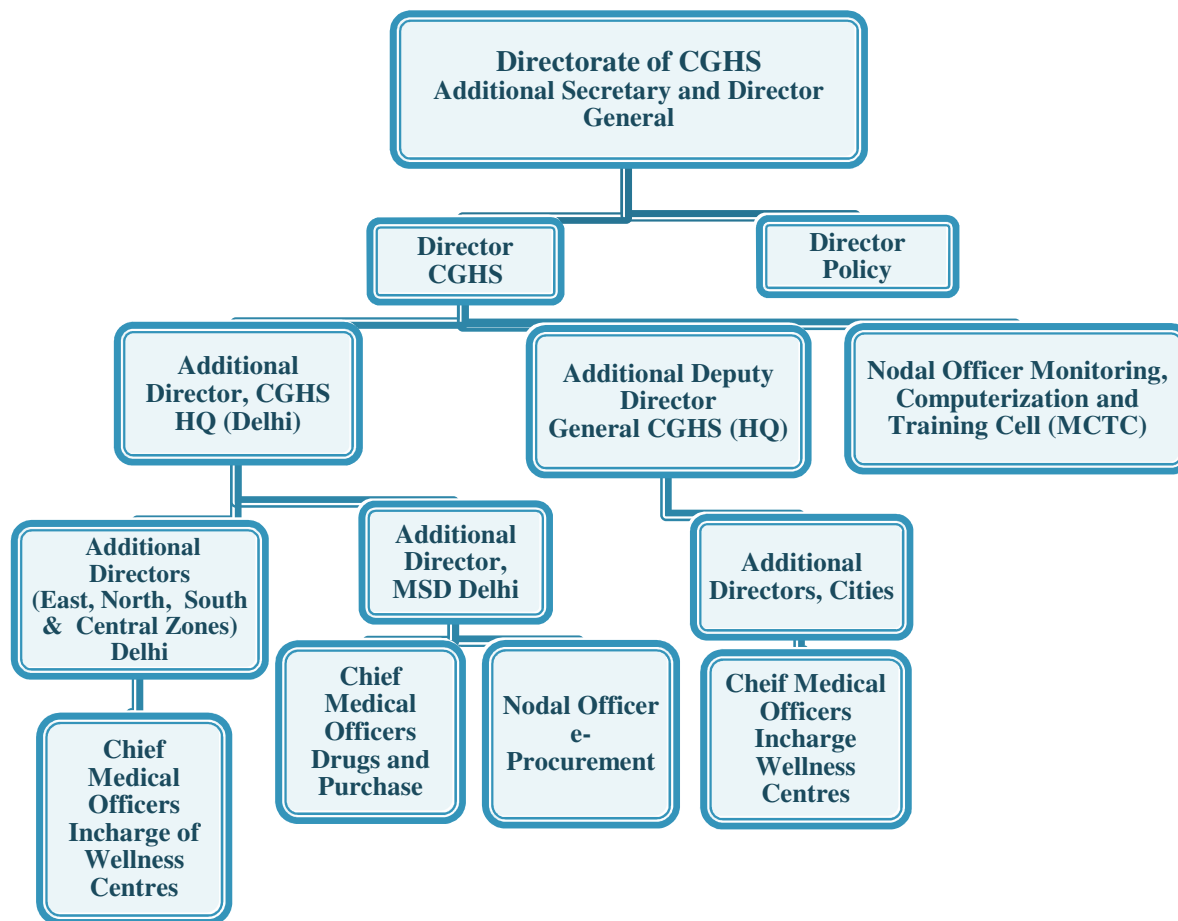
Directorate of CGHS
Additional Secretary and Director General

Director CGHS

Director Policy

Additional Director, CGHS HQ (Delhi)

Additional Deputy Director General CGHS (HQ)

Nodal Officer Monitoring, Computerization and Training Cell (MCTC)

Additional Directors (East, North, South & Central Zones) Delhi

Additional Director, MSD Delhi

Additional Directors, Cities

Chief Medical Officers Incharge of Wellness Centres

Chief Medical Officers Drugs and Purchase

Nodal Officer e-Procurement

Cheif Medical Officers Incharge Wellness Centres